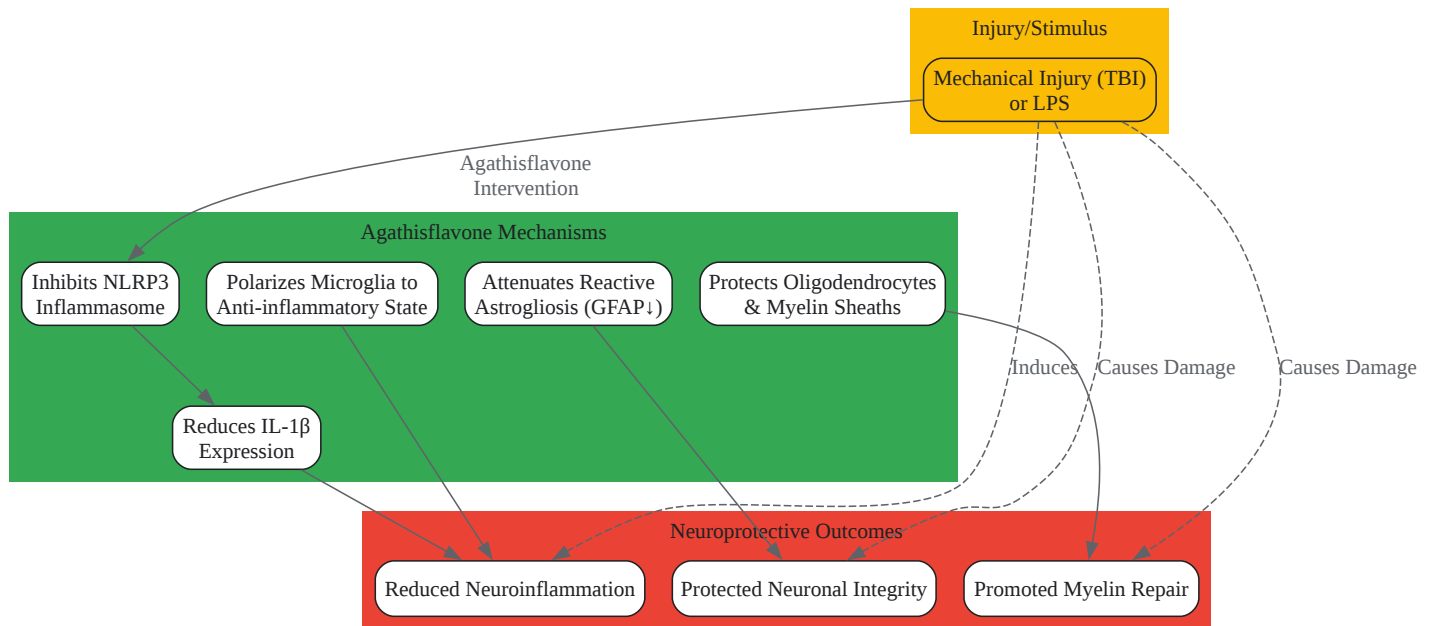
Injury/Stimulus

Mechanical Injury (TBI) or LPS

Agathisflavone Intervention

Agathisflavone Mechanisms

Inhibits NLRP3 Inflammasome

Polarizes Microglia to Anti-inflammatory State

Attenuates Reactive Astrogliosis (GFAP↓)

Protects Oligodendrocytes & Myelin Sheaths

Induces

Causes Damage

Causes Damage

Reduces IL-1β Expression

Neuroprotective Outcomes

Reduced Neuroinflammation

Protected Neuronal Integrity

Promoted Myelin Repair